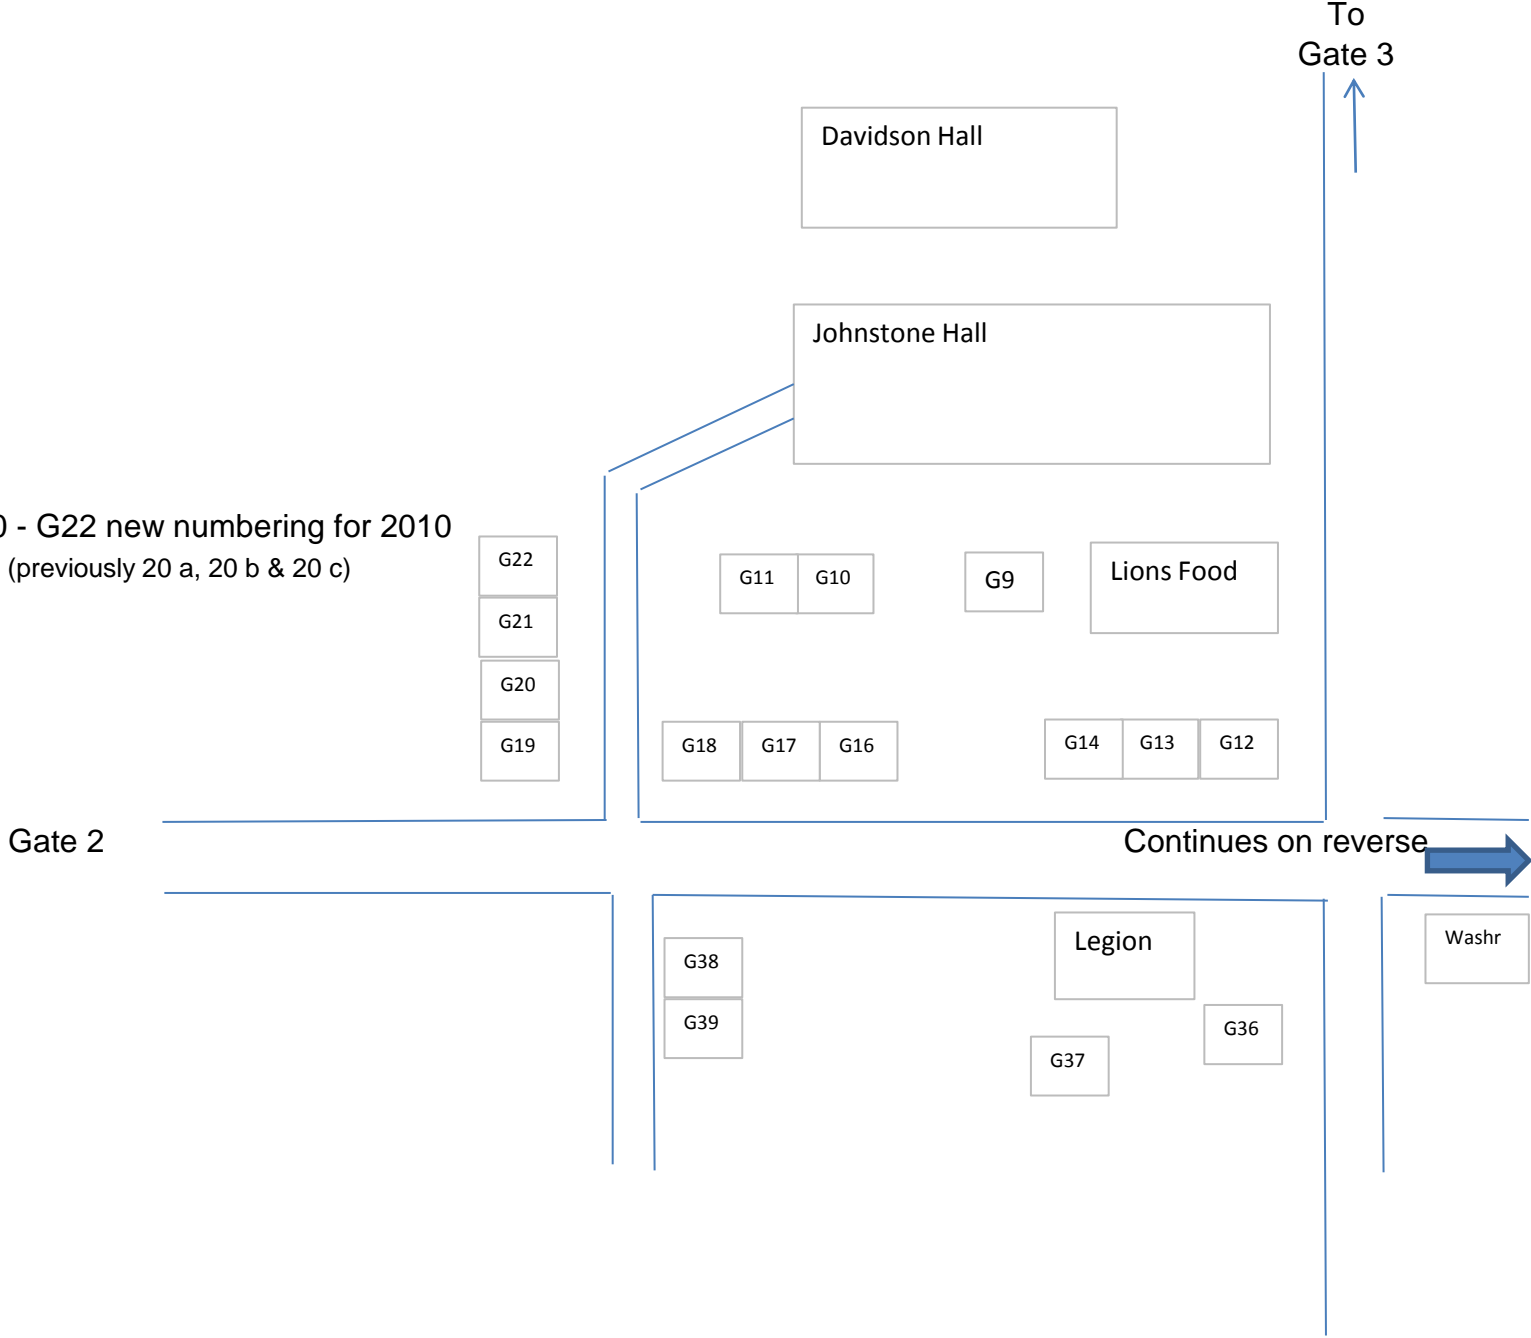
To
Gate 3

Davidson Hall

Johnstone Hall

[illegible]0 - G22 new numbering for 2010
(previously 20 a, 20 b & 20 c)

G22
G21
G20
G19

G11 G10

G9

Lions Food

G18 G17 G16

G14 G13 G12

Gate 2

Continues on reverse

G38
G39

Legion

G37

G36

Washr